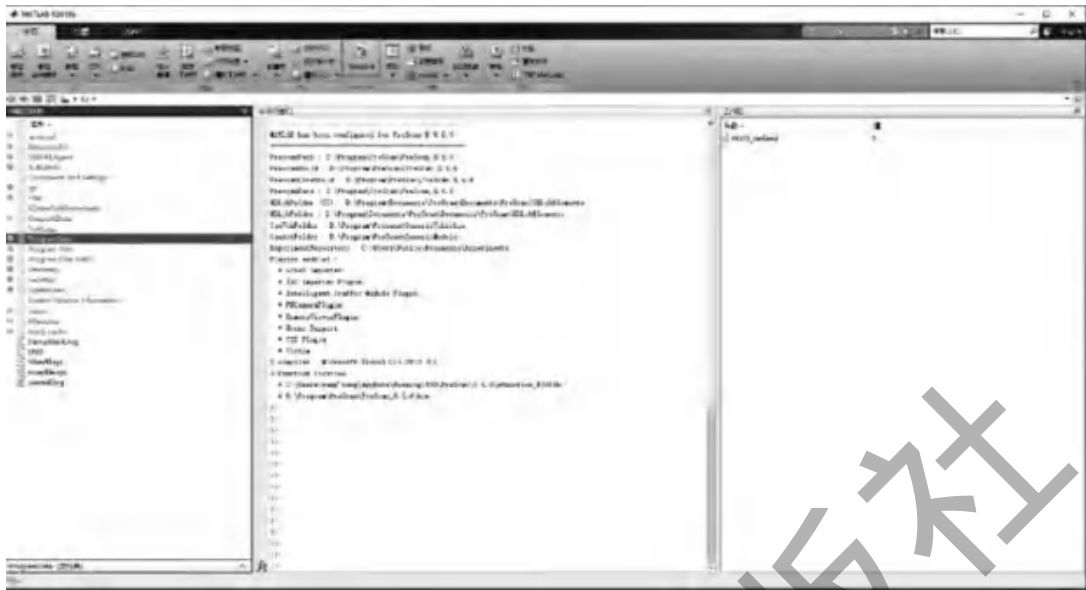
MATLAB R2016b

MATLAB has been configured for PreScan 8.x.x

PrescanPath : C:\Program Files\PreScan\PreScan_8.x.x
PrescanBin : C:\Program Files\PreScan\PreScan_8.x.x\bin
PrescanSimulink : C:\Program Files\PreScan\PreScan_8.x.x
PrescanData : C:\Program Files\PreScan\PreScan_8.x.x
GEAdbFolder (UI) : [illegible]
GEAdbFolder : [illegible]
TarfFolder : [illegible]
GeneFolder : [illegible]
ExperimentRepository : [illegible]
Plugins enabled :
• Aired importer
• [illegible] importer Plugin
• Intelligent Traffic Module Plugin
• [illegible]
• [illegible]
• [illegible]
• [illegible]
• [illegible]
• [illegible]
• Compiler : Microsoft Visual C++ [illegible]
• Function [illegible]
• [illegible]
• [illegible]

PRESCAN_verbose

Simulink
fx